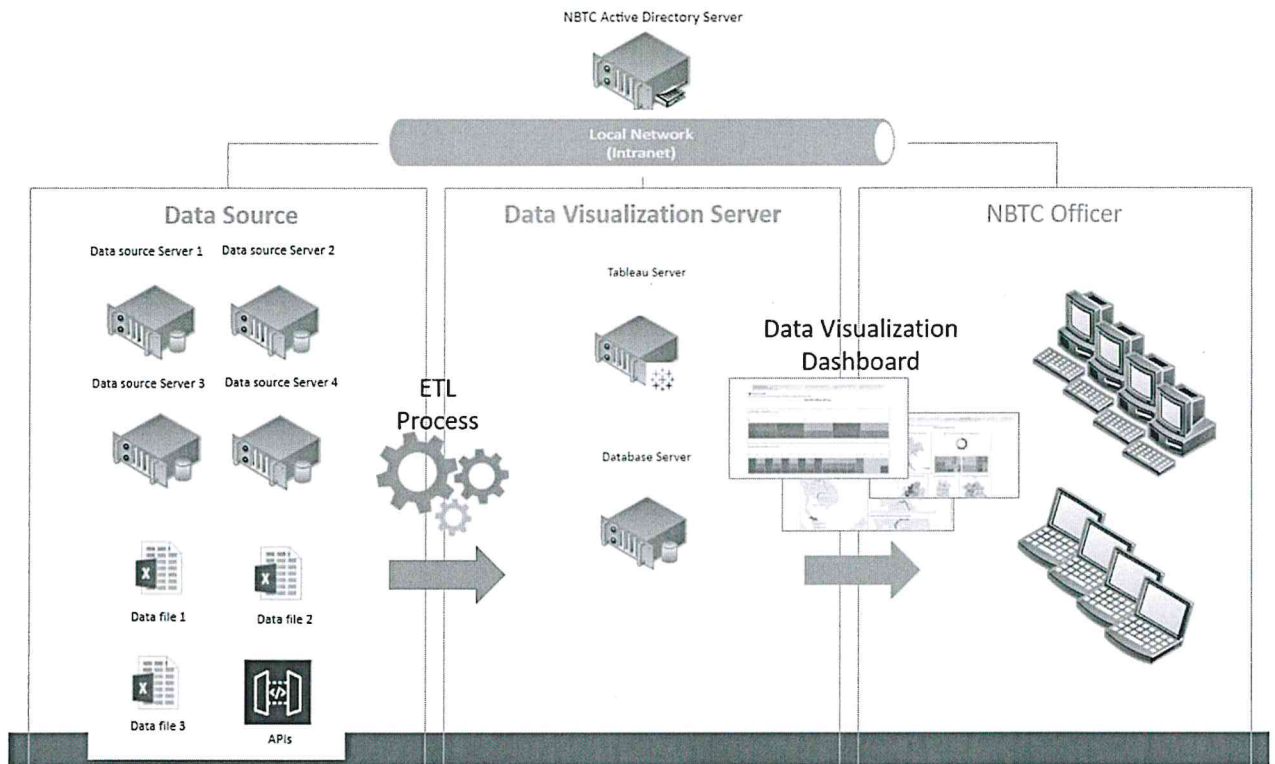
NBTC Active Directory Server

Local Network
(Intranet)

Data Source

Data source Server 1
Data source Server 2
Data source Server 3
Data source Server 4

Data file 1
Data file 2
Data file 3
APIs

ETL
Process

Data Visualization Server

Tableau Server

Database Server

Data Visualization
Dashboard

NBTC Officer